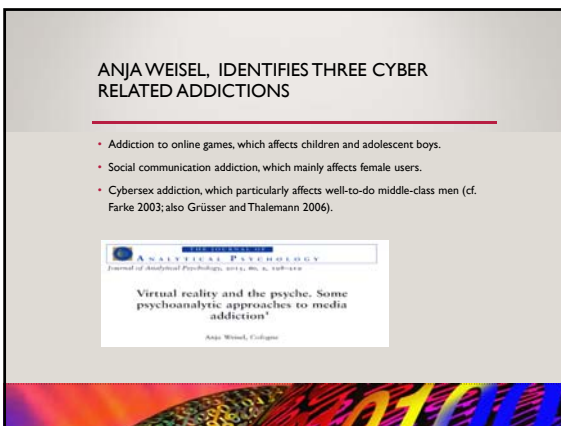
ANJA WEISEL, IDENTIFIES THREE CYBER RELATED ADDICTIONS

• Addiction to online games, which affects children and adolescent boys.
• Social communication addiction, which mainly affects female users.
• Cybersex addiction, which particularly affects well-to-do middle-class men (cf. Farke 2003; also Grüsser and Thalemann 2006).

THE JOURNAL OF
ANALYTICAL PSYCHOLOGY
Journal of Analytical Psychology, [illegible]

Virtual reality and the psyche. Some psychoanalytic approaches to media addiction¹

Anja Weisel, Cologne